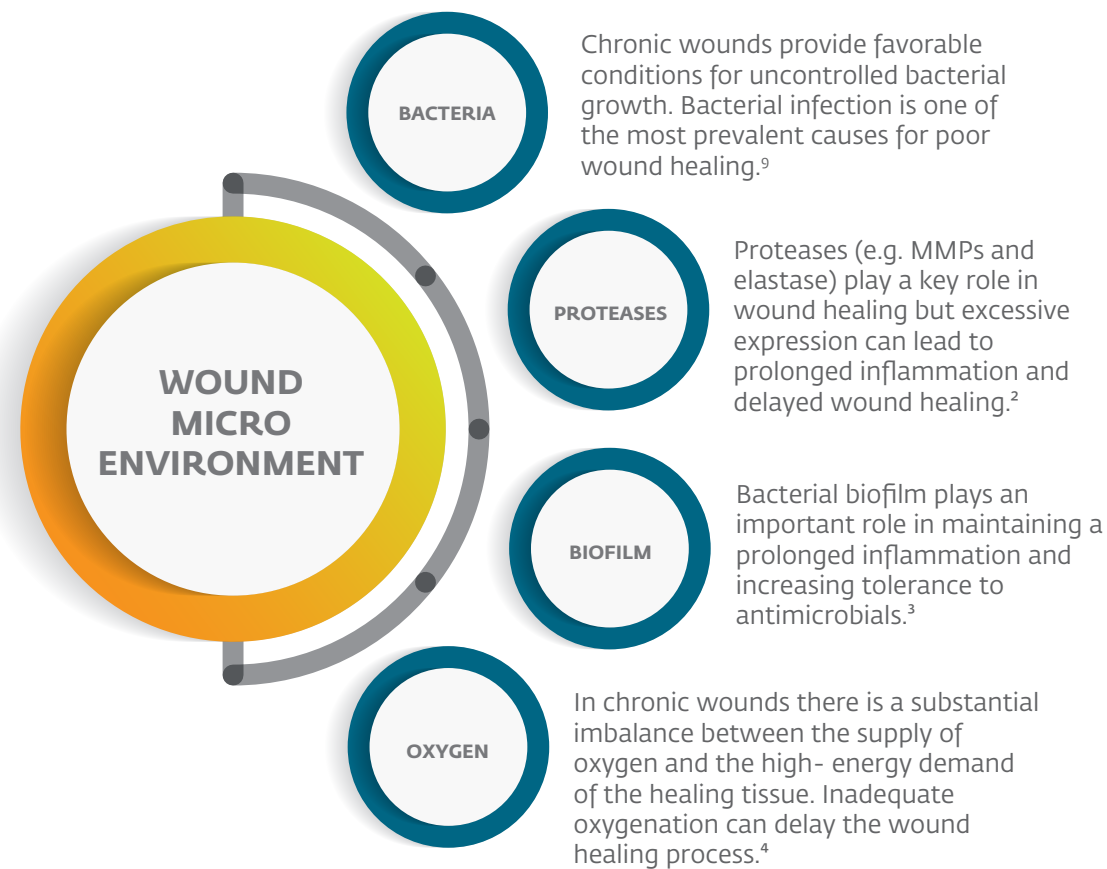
WOUND MICRO ENVIRONMENT

BACTERIA

Chronic wounds provide favorable conditions for uncontrolled bacterial growth. Bacterial infection is one of the most prevalent causes for poor wound healing.$^9$

PROTEASES

Proteases (e.g. MMPs and elastase) play a key role in wound healing but excessive expression can lead to prolonged inflammation and delayed wound healing.$^2$

BIOFILM

Bacterial biofilm plays an important role in maintaining a prolonged inflammation and increasing tolerance to antimicrobials.$^3$

OXYGEN

In chronic wounds there is a substantial imbalance between the supply of oxygen and the high- energy demand of the healing tissue. Inadequate oxygenation can delay the wound healing process.$^4$